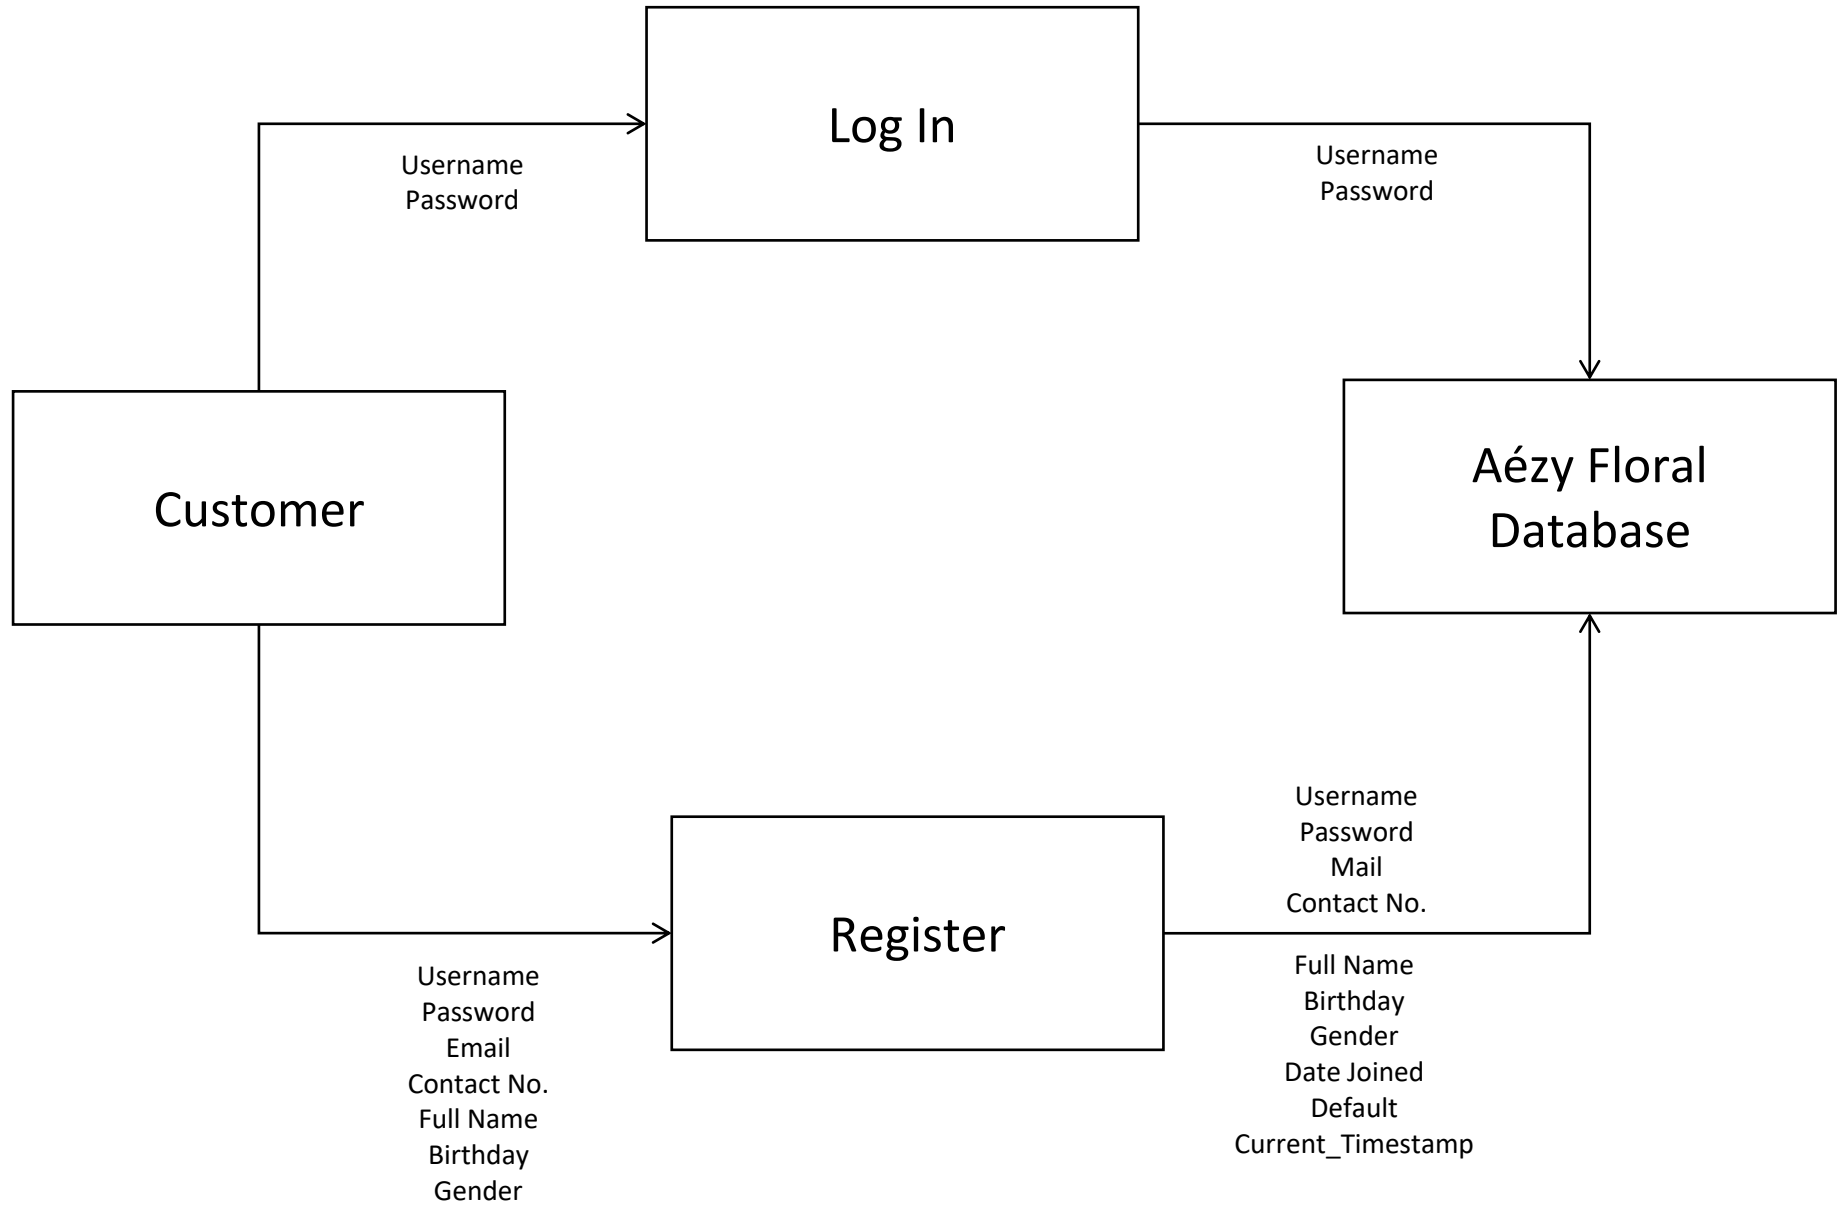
Log In

Username
Password

Username
Password

Customer

Aézy Floral Database

Register

Username
Password
Email
Contact No.
Full Name
Birthday
Gender

Username
Password
Mail
Contact No.

Full Name
Birthday
Gender
Date Joined
Default
Current_Timestamp